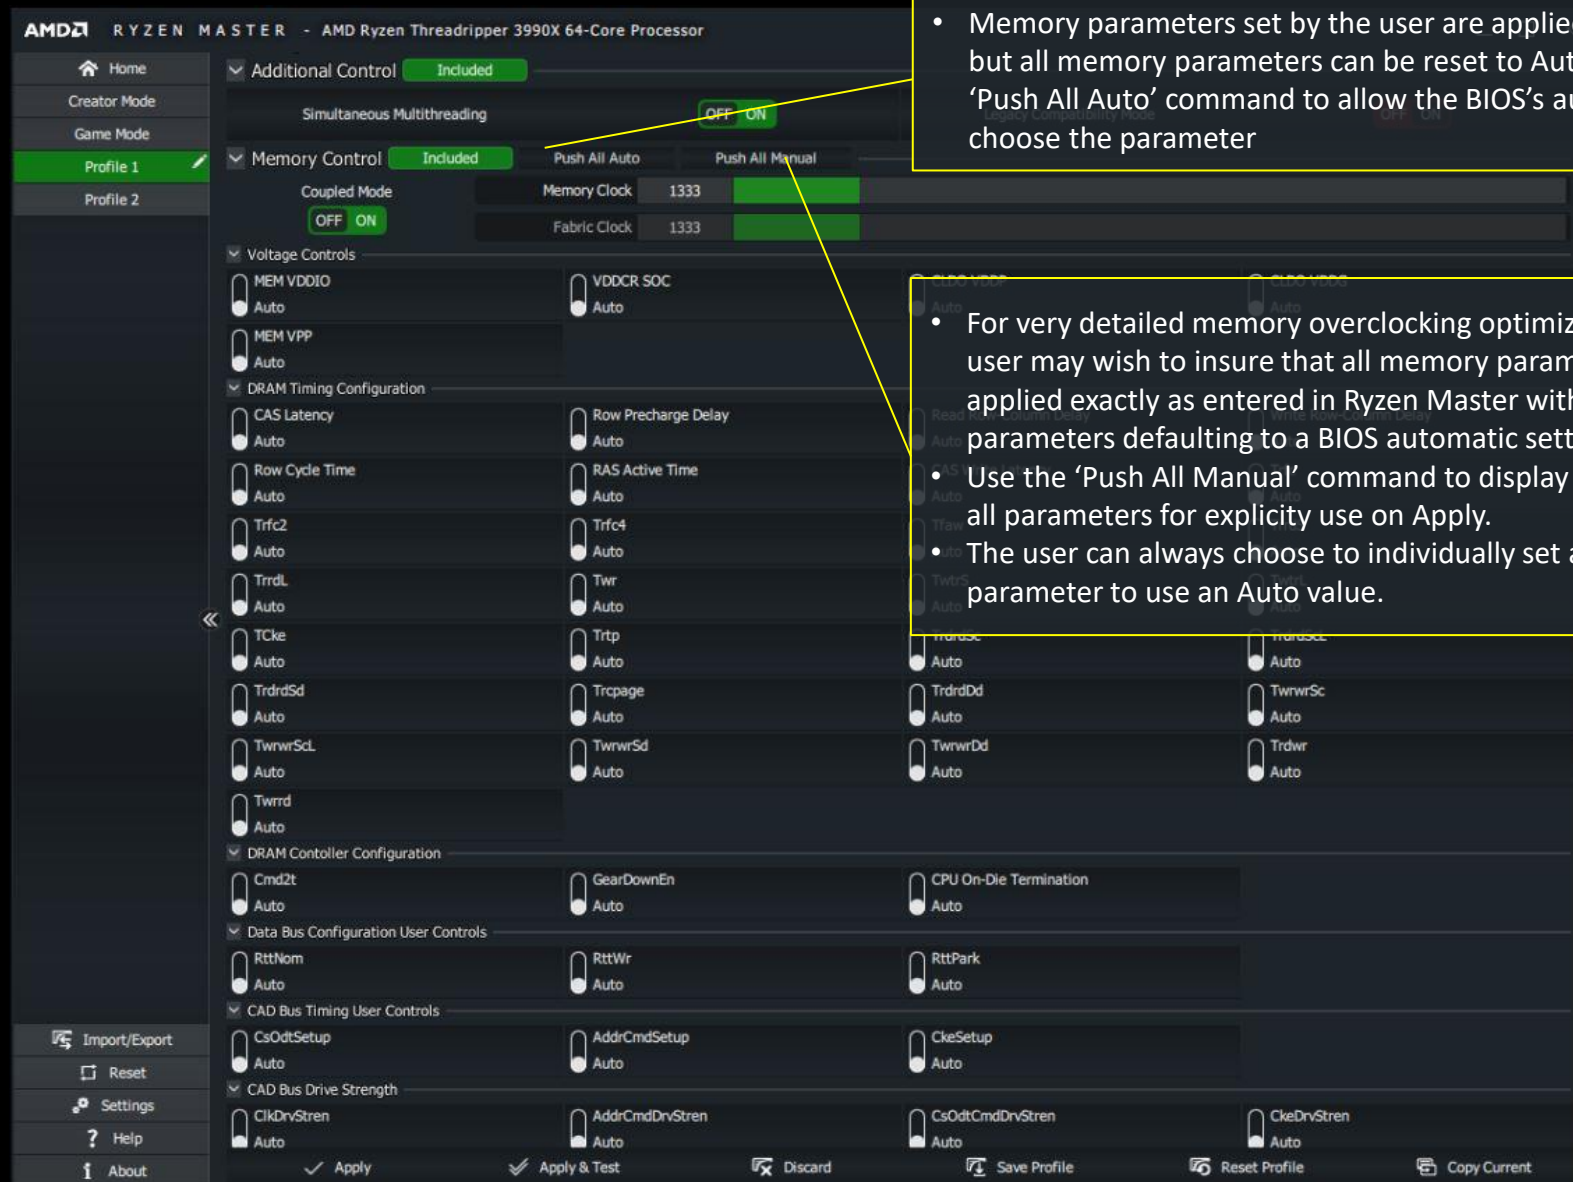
AMD RYZEN MASTER - AMD Ryzen Threadripper 3990X 64-Core Processor

Home
Creator Mode
Game Mode
Profile 1
Profile 2

Additional Control Included
Simultaneous Multithreading OFF ON

Memory Control Included Push All Auto Push All Manual
Coupled Mode OFF ON
Memory Clock 1333
Fabric Clock 1333

Voltage Controls
MEM VDDIO Auto
VDDCR SOC Auto
MEM VPP Auto

DRAM Timing Configuration
CAS Latency Auto
Row Precharge Delay Auto
Row Cycle Time Auto
RAS Active Time Auto
Trfc2 Auto
Trfc4 Auto
TrrdL Auto
Twr Auto
TCke Auto
Trtp Auto
Auto
Auto
TrdrdSd Auto
Trcpage Auto
TrdrdDd Auto
TwrwrSc Auto
TwrwrScL Auto
TwrwrSd Auto
TwrwrDd Auto
Trdwr Auto
Twrrd Auto

DRAM Contoller Configuration
Cmd2t Auto
GearDownEn Auto
CPU On-Die Termination Auto

Data Bus Configuration User Controls
RttNom Auto
RttWr Auto
RttPark Auto

CAD Bus Timing User Controls
CsOdtSetup Auto
AddrCmdSetup Auto
CkeSetup Auto

CAD Bus Drive Strength
ClkDrvStren Auto
AddrCmdDrvStren Auto
CsOdtCmdDrvStren Auto
CkeDrvStren Auto

Import/Export
Reset
Settings
Help
About

Apply
Apply & Test
Discard
Save Profile
Reset Profile
Copy Current

• Memory parameters set by the user are applie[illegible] but all memory parameters can be reset to Aut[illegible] 'Push All Auto' command to allow the BIOS's a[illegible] choose the parameter

• For very detailed memory overclocking optimiz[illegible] user may wish to insure that all memory param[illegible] applied exactly as entered in Ryzen Master wit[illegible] parameters defaulting to a BIOS automatic sett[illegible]
• Use the 'Push All Manual' command to display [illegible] all parameters for explicity use on Apply.
• The user can always choose to individually set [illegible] parameter to use an Auto value.